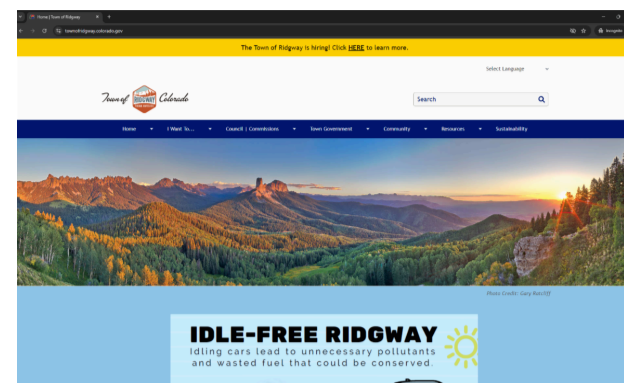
Home | Town of Ridgway
townofridgway.colorado.gov
Incognito

The Town of Ridgway is hiring! Click HERE to learn more.

Select Language

Town of RIDGWAY Colorado

Search

Home
I Want To...
Council | Commissions
Town Government
Community
Resources
Sustainability

Photo Credit: Gary Ratcliff

IDLE-FREE RIDGWAY
Idling cars lead to unnecessary pollutants and wasted fuel that could be conserved.